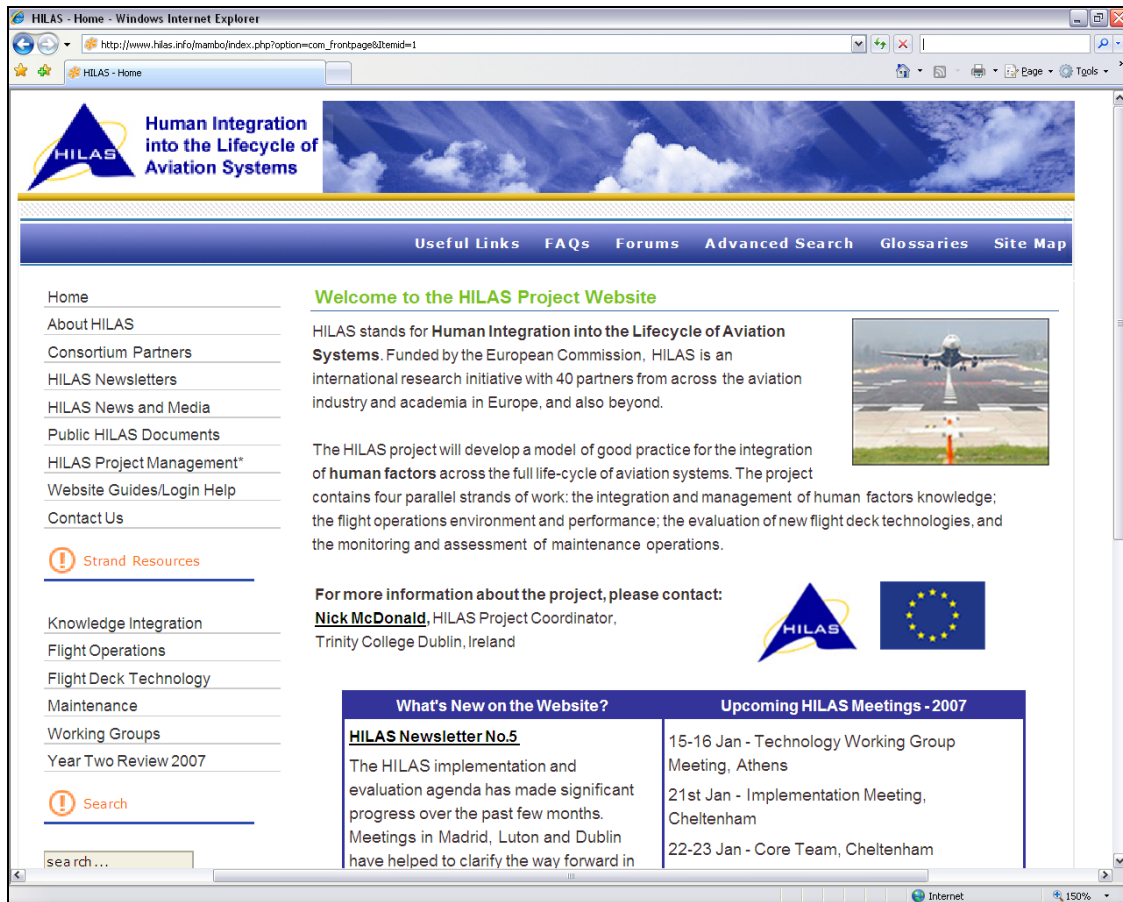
HILAS - Home - Windows Internet Explorer

http://www.hilas.info/mambo/index.php?option=com_frontpage&Itemid=1

HILAS - Home

Page ▾ Tools ▾

HILAS

Human Integration into the Lifecycle of Aviation Systems

Useful Links FAQs Forums Advanced Search Glossaries Site Map

Home
About HILAS
Consortium Partners
HILAS Newsletters
HILAS News and Media
Public HILAS Documents
HILAS Project Management*
Website Guides/Login Help
Contact Us

Strand Resources

Knowledge Integration
Flight Operations
Flight Deck Technology
Maintenance
Working Groups
Year Two Review 2007

Search

search ...

Welcome to the HILAS Project Website

HILAS stands for **Human Integration into the Lifecycle of Aviation Systems**. Funded by the European Commission, HILAS is an international research initiative with 40 partners from across the aviation industry and academia in Europe, and also beyond.

The HILAS project will develop a model of good practice for the integration of **human factors** across the full life-cycle of aviation systems. The project contains four parallel strands of work: the integration and management of human factors knowledge; the flight operations environment and performance; the evaluation of new flight deck technologies, and the monitoring and assessment of maintenance operations.

**For more information about the project, please contact:**
**Nick McDonald,** HILAS Project Coordinator,
Trinity College Dublin, Ireland

HILAS

| What's New on the Website? | Upcoming HILAS Meetings - 2007 |
|---|---|
| HILAS Newsletter No.5<br>The HILAS implementation and evaluation agenda has made significant progress over the past few months. Meetings in Madrid, Luton and Dublin have helped to clarify the way forward in | 15-16 Jan - Technology Working Group Meeting, Athens<br>21st Jan - Implementation Meeting, Cheltenham<br>22-23 Jan - Core Team, Cheltenham |

Internet
150%